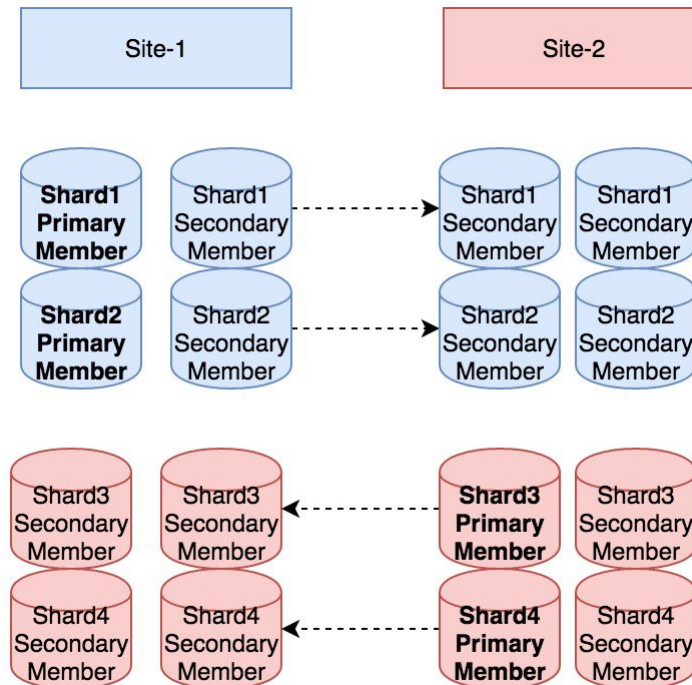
Site-1

Site-2

Shard1 Primary Member

Shard1 Secondary Member

Shard1 Secondary Member

Shard1 Secondary Member

Shard2 Primary Member

Shard2 Secondary Member

Shard2 Secondary Member

Shard2 Secondary Member

Shard3 Secondary Member

Shard3 Secondary Member

Shard3 Primary Member

Shard3 Secondary Member

Shard4 Secondary Member

Shard4 Secondary Member

Shard4 Primary Member

Shard4 Secondary Member